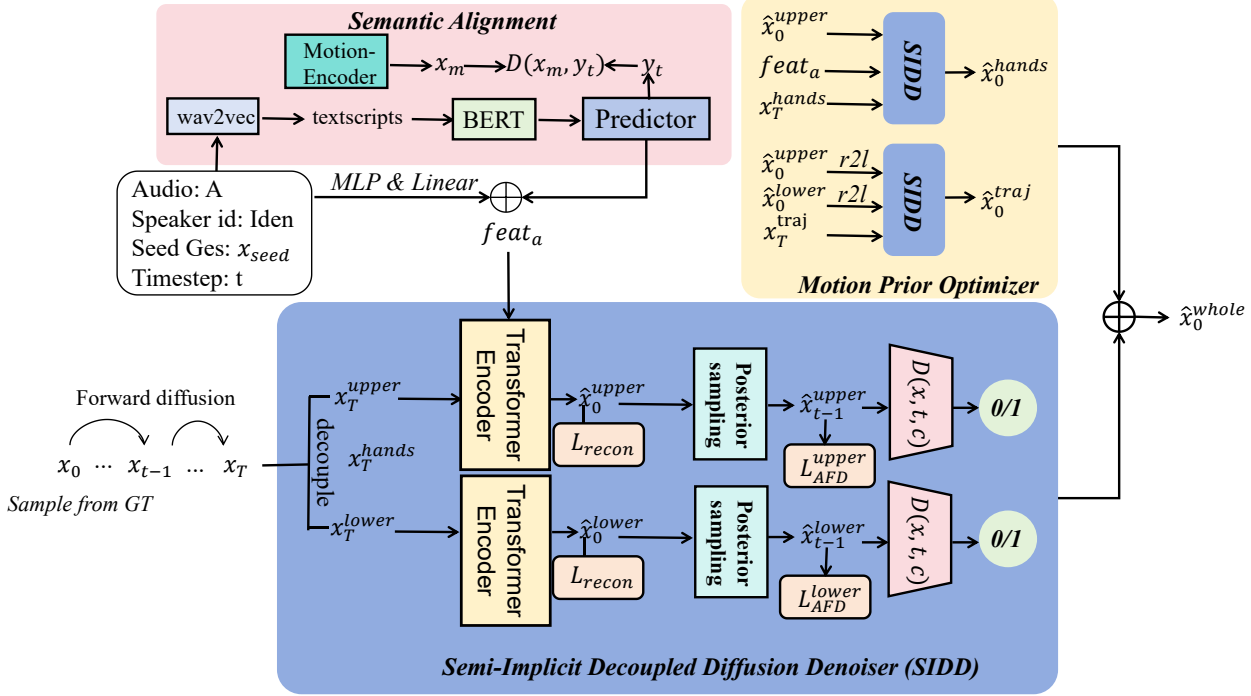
Semantic Alignment

Motion-Encoder

$x_m$ $D(x_m, y_t)$ $y_t$

wav2vec

textscripts

BERT

Predictor

Audio: A
Speaker id: Iden
Seed Ges: $x_{seed}$
Timestep: t

MLP & Linear

$feat_a$

$\hat{x}_0^{upper}$
$feat_a$
$x_T^{hands}$

SIDD

$\hat{x}_0^{hands}$

$\hat{x}_0^{upper}$ r2l
$\hat{x}_0^{lower}$ r2l
$x_T^{traj}$

SIDD

$\hat{x}_0^{traj}$

Motion Prior Optimizer

$\hat{x}_0^{whole}$

Forward diffusion

$x_0$ ··· $x_{t-1}$ ··· $x_T$

Sample from GT

decouple

$x_T^{upper}$

$x_T^{hands}$

$x_T^{lower}$

Transformer Encoder

$\hat{x}_0^{upper}$

$L_{recon}$

Posterior sampling

$\hat{x}_{t-1}^{upper}$

$L_{AFD}^{upper}$

$D(x,t,c)$

0/1

Transformer Encoder

$\hat{x}_0^{lower}$

$L_{recon}$

Posterior sampling

$\hat{x}_{t-1}^{lower}$

$L_{AFD}^{lower}$

$D(x,t,c)$

0/1

Semi-Implicit Decoupled Diffusion Denoiser (SIDD)